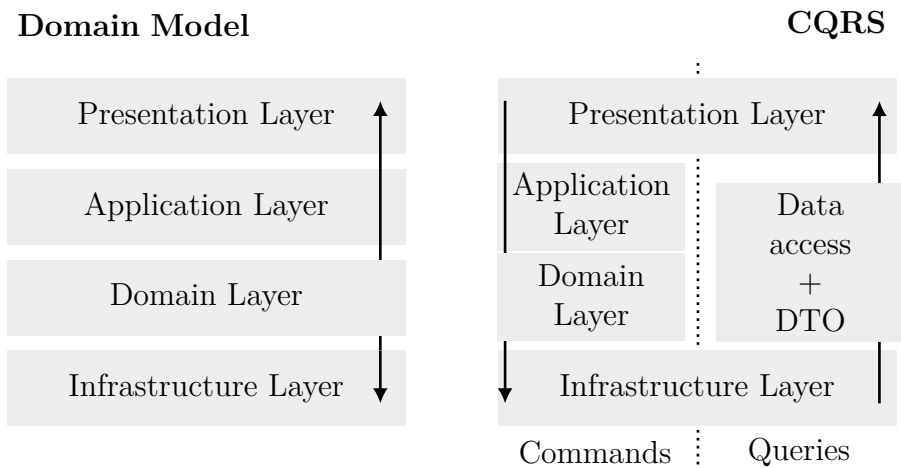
**Domain Model**

Presentation Layer

Application Layer

Domain Layer

Infrastructure Layer

**CQRS**

Presentation Layer

Application Layer

Domain Layer

Data access + DTO

Infrastructure Layer

Commands

Queries